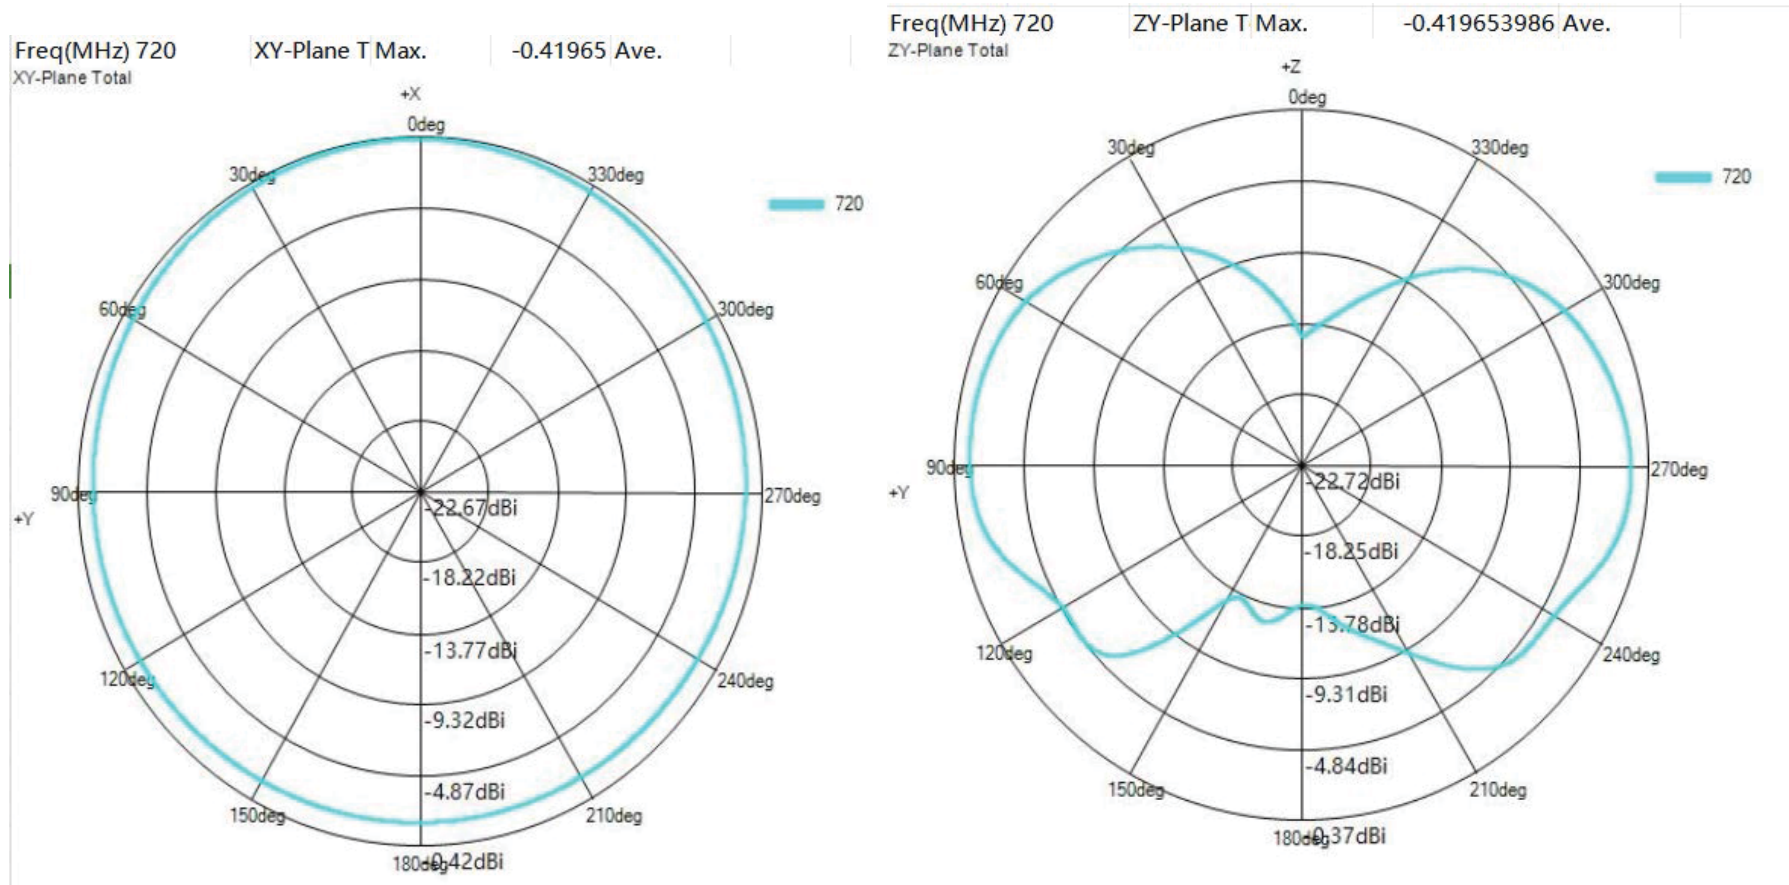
Freq(MHz) 720 XY-Plane T Max. -0.41965 Ave.
XY-Plane Total

+X
0deg
30deg
330deg
720
60deg
300deg
90deg
+Y
270deg
-22.67dBi
-18.22dBi
-13.77dBi
120deg
240deg
-9.32dBi
-4.87dBi
150deg
210deg
180deg
-0.42dBi

Freq(MHz) 720 ZY-Plane T Max. -0.419653986 Ave.
ZY-Plane Total

+Z
0deg
30deg
330deg
720
60deg
300deg
90deg
+Y
270deg
-22.72dBi
-18.25dBi
-13.78dBi
120deg
240deg
-9.31dBi
-4.84dBi
150deg
210deg
180deg
-0.37dBi